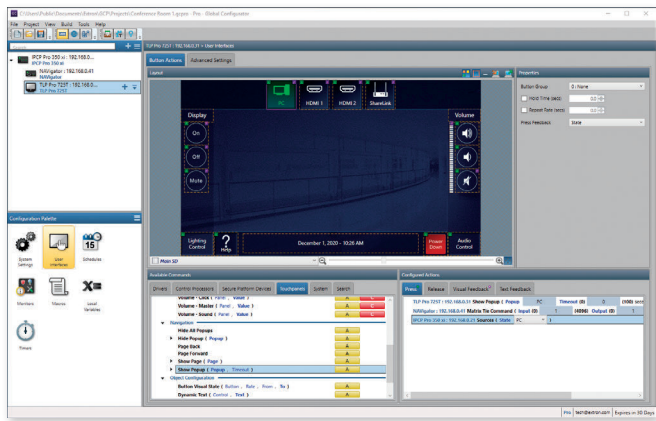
C:\Users\Public\Documents\Extron\GCP\Projects\Conference Room 1.gcpro - Pro - Global Configurator

File Project View Build Tools Help

IPCP Pro 350 xi : 192.168.0...
IPCP Pro 350 xi
NAVigator : 192.168.0.41
NAVigator
TLP Pro 725T : 192.168.0...
TLP Pro 725T

TLP Pro 725T : 192.168.0.31 > User Interfaces

Button Actions
Advanced Settings

Layout

PC
HDMI 1
HDMI 2
ShareLink

Display
On
Off
Mute

Volume

Lighting Control
Help
December 1, 2020 – 10:26 AM
Power Down
Audio Control

Main 50

Properties
Button Group
0 : None
Hold Time (sec):
Repeat Rate (sec):
Press Feedback
State

Configuration Palette
System Settings
User Interfaces
Schedules
Monitors
Macros
Local Variables
Timers

Available Commands
Drivers
Control Processors
Secure Platform Devices
Touchpanels
System
Search

Volume - Click ( Panel , Value )
Volume - Master ( Panel , Value )
Volume - Sound ( Panel , Value )
Navigation
Hide All Popups
Hide Popup ( Popup )
Page Back
Page Forward
Show Page ( Page )
Show Popup ( Popup , Timeout )
Object Configuration
Button Visual State ( Button , Rate , Room , To )
Dynamic Text ( Control , Text )

Configured Actions
Press
Release
Visual Feedback
Text Feedback

TLP Pro 725T : 192.168.0.31 Show Popup ( Popup PC Timeout (0) 0 (600) seconds )
NAVigator : 192.168.0.41 Matrix Tie Command ( Input (0) 1 (4096) Output (0) 1
IPCP Pro 350 xi : 192.168.0.21 Sources ( State PC )

Pro
test@extron.com
Expires in 30 Days